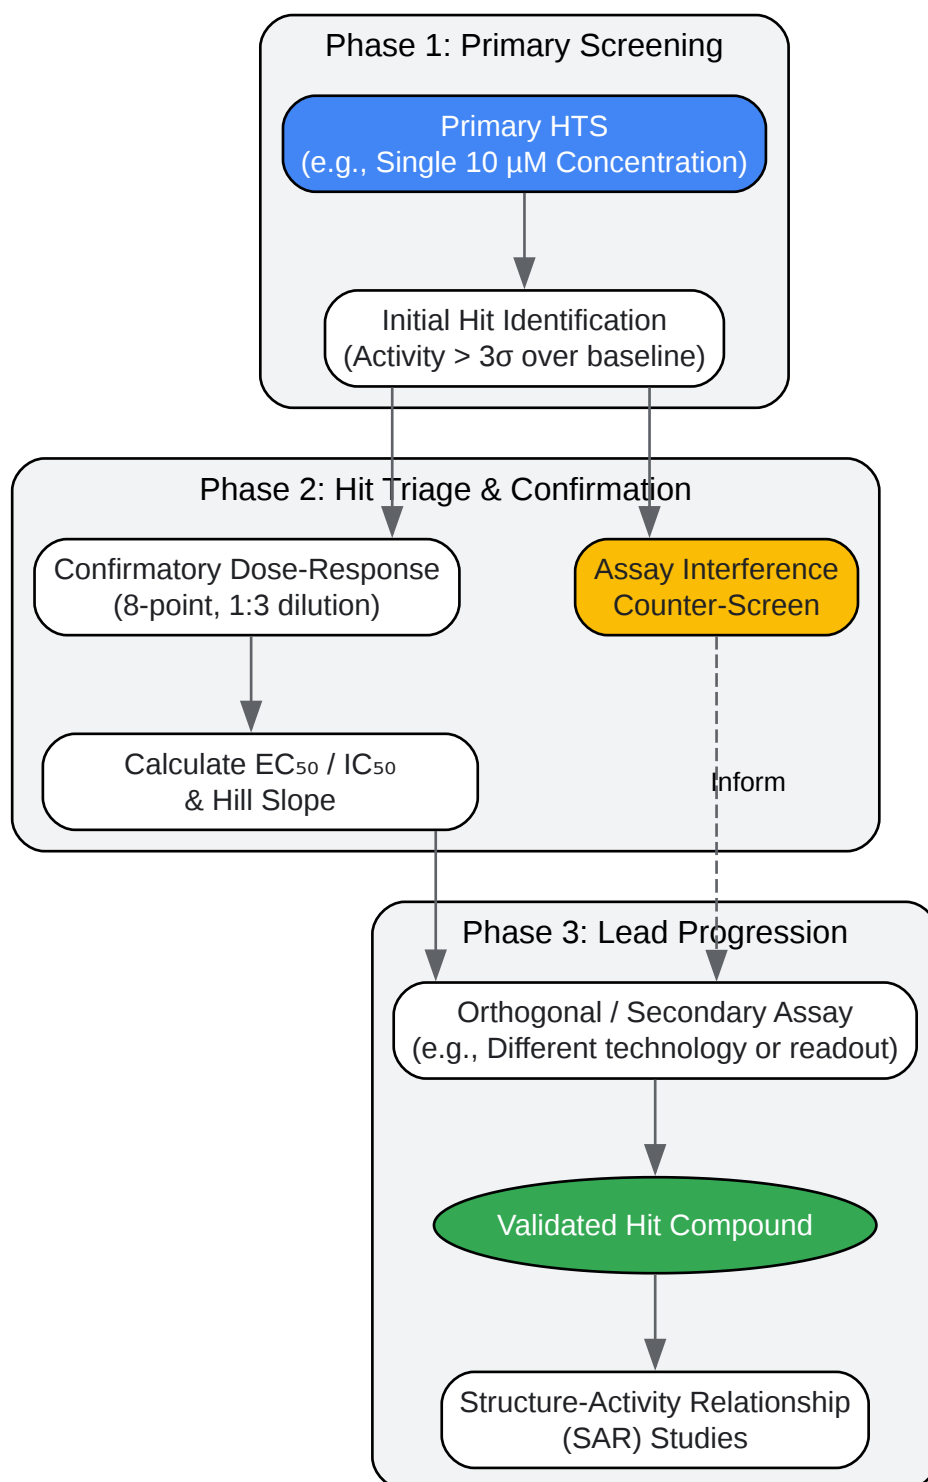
Phase 1: Primary Screening

Primary HTS
(e.g., Single 10 µM Concentration)

Initial Hit Identification
(Activity > 3σ over baseline)

Phase 2: Hit Triage & Confirmation

Confirmatory Dose-Response
(8-point, 1:3 dilution)

Assay Interference
Counter-Screen

Calculate $EC_{50}$ / $IC_{50}$
& Hill Slope

Inform

Phase 3: Lead Progression

Orthogonal / Secondary Assay
(e.g., Different technology or readout)

Validated Hit Compound

Structure-Activity Relationship
(SAR) Studies